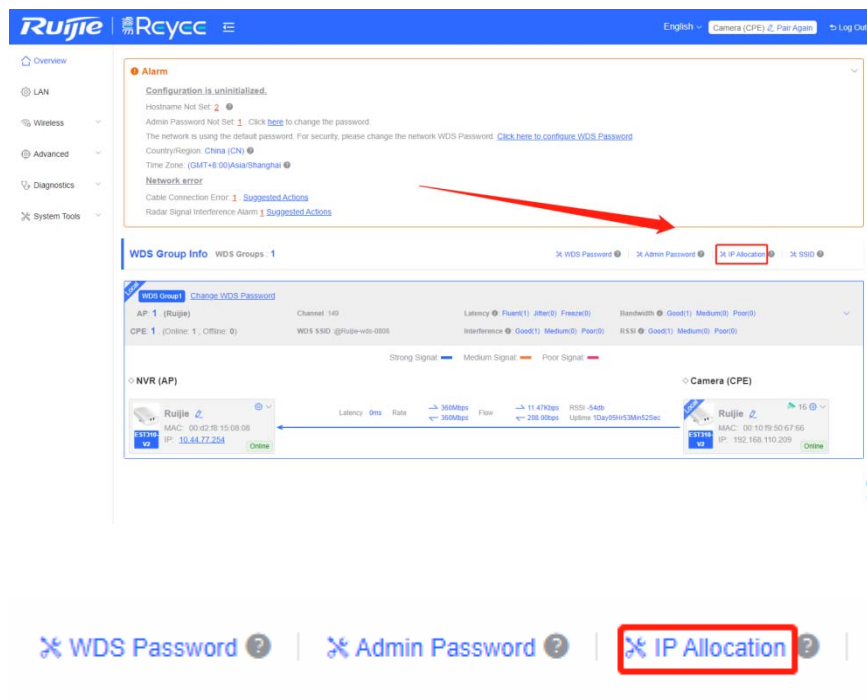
Ruijie | Reyee

English Camera (CPE) Pair Again Log Out

Overview
LAN
Wireless
Advanced
Diagnostics
System Tools

Alarm

Configuration is uninitialized.
Hostname Not Set: 2
Admin Password Not Set: 1 . Click here to change the password.
The network is using the default password. For security, please change the network WDS Password. Click here to configure WDS Password
Country/Region: China (CN)
Time Zone: (GMT+08:00)Asia/Shanghai

Network error
Cable Connection Error: 1 Suggested Actions
Radar Signal Interference Alarm 1 Suggested Actions

WDS Group Info WDS Groups : 1

WDS Password | Admin Password | IP Allocation | SSID

Local
WDS Group1 Change WDS Password

AP: 1 (Ruijie) Channel: 149 Latency Fluent(1) Jitter(0) Freeze(0) Bandwidth Good(1) Medium(0) Poor(0)
CPE: 1 (Online: 1 , Offline: 0) WDS SSID: @Ruijie-wds-0808 Interference Good(1) Medium(0) Poor(0) RSSI Good(1) Medium(0) Poor(0)

Strong Signal: Medium Signal: Poor Signal:

NVR (AP)
Camera (CPE)

Ruijie
MAC: 00:d2:f8:15:08:08
IP: 10.44.77.254
EST310 V2
Online

Latency 0ms Rate 360Mbps 360Mbps Flow 11.47Kbps 298.00bps RSSI -54db Uptime 1Day05Hr53Min52Sec

Local
16
Ruijie
MAC: 00:10:f9:50:67:66
IP: 192.168.110.209
EST310 V2
Online

WDS Password | Admin Password | IP Allocation |